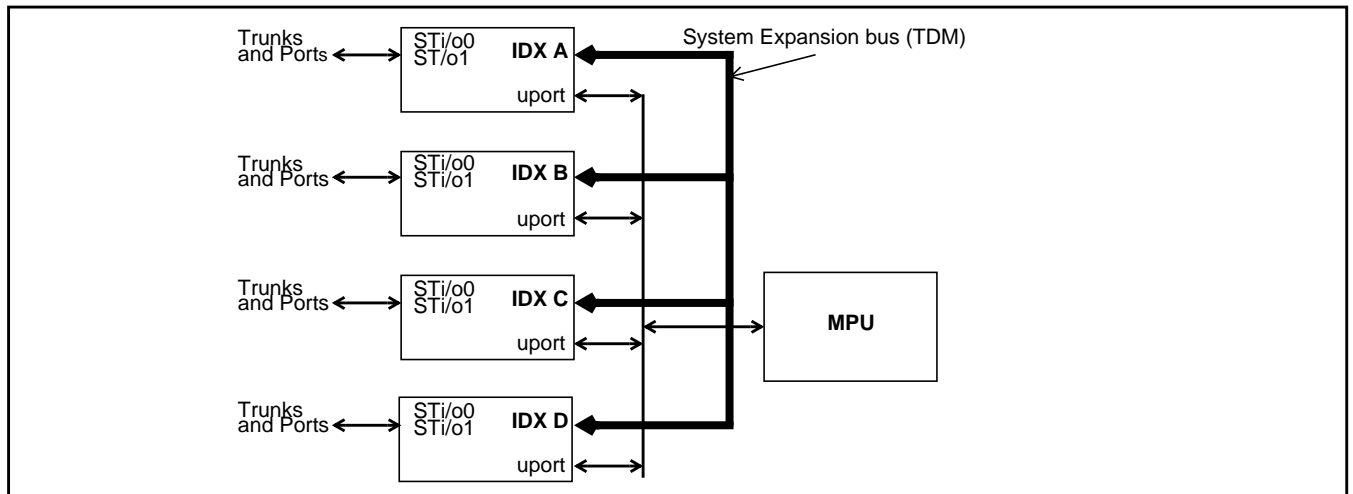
System Expansion bus (TDM)

Trunks and Ports

STi/o0
ST/o1
IDX A
uport

Trunks and Ports

STi/o0
STi/o1
IDX B
uport

Trunks and Ports

STi/o0
STi/o1
IDX C
uport

MPU

Trunks and Ports

STi/o0
STi/o1
IDX D
uport